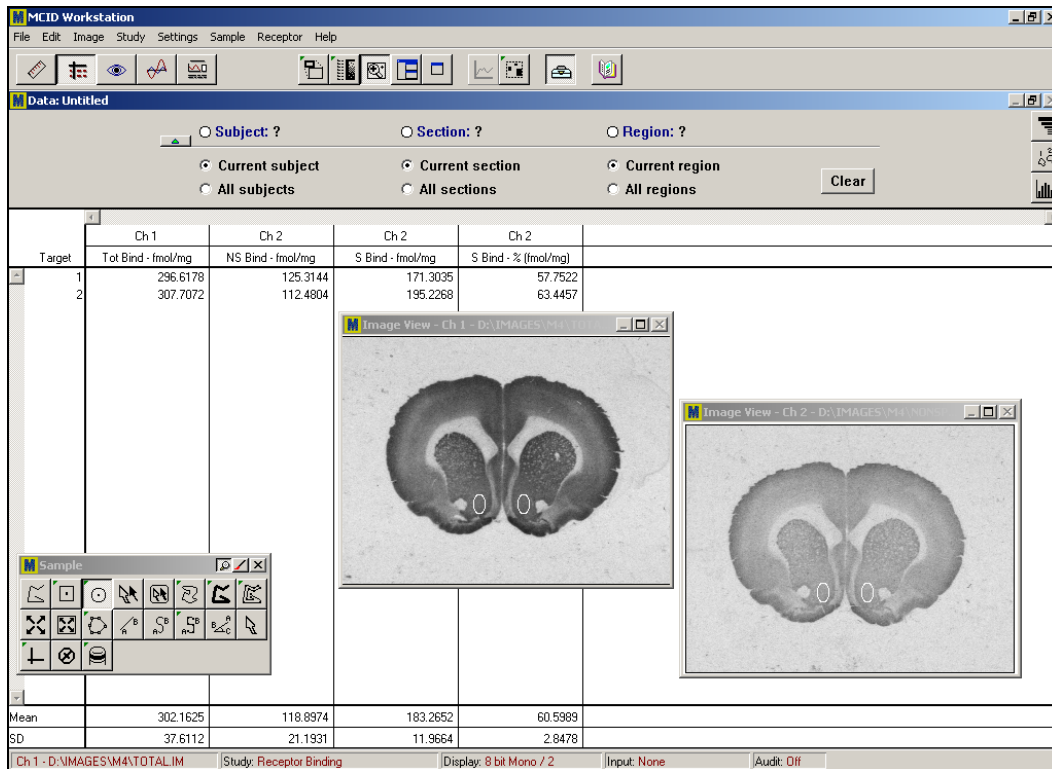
MCID Workstation

File Edit Image Study Settings Sample Receptor Help

Data: Untitled

Subject: ?
Section: ?
Region: ?

Current subject
All subjects
Current section
All sections
Current region
All regions
Clear

| Target | Ch 1 Tot Bind - fmol/mg | Ch 2 NS Bind - fmol/mg | Ch 2 S Bind - fmol/mg | Ch 2 S Bind - % (fmol/mg) |
|---|---|---|---|---|
| 1 | 296.6178 | 125.3144 | 171.3035 | 57.7522 |
| 2 | 307.7072 | 112.4804 | 195.2268 | 63.4457 |
| Mean | 302.1625 | 118.8974 | 183.2652 | 60.5989 |
| SD | 37.6112 | 21.1931 | 11.9664 | 2.8478 |

Image View - Ch 1 - D:\IMAGES\M4\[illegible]

Image View - Ch 2 - D:\IMAGES\M4\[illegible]

Sample

Ch 1 - D:\IMAGES\M4\TOTAL.IM | Study: Receptor Binding | Display: 8 bit Mono / 2 | Input: None | Audit: Off